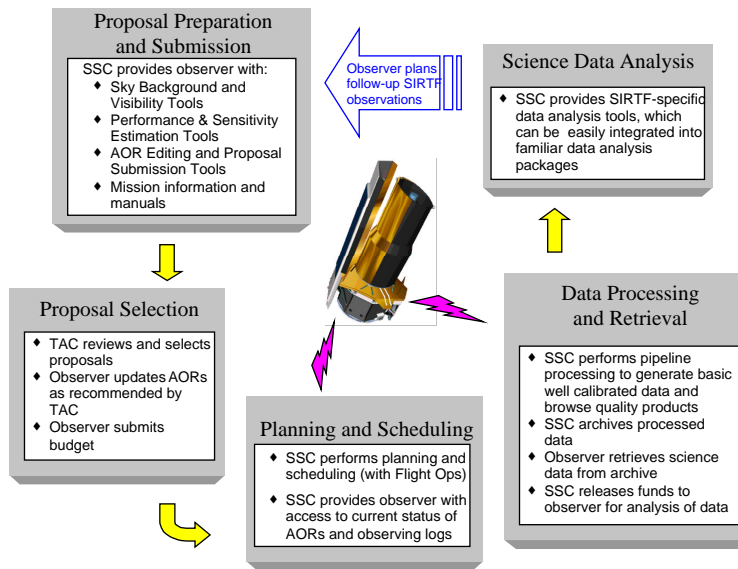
Proposal Preparation and Submission

SSC provides observer with:
- Sky Background and Visibility Tools
- Performance & Sensitivity Estimation Tools
- AOR Editing and Proposal Submission Tools
- Mission information and manuals

Observer plans follow-up SIRTF observations

Science Data Analysis

- SSC provides SIRTF-specific data analysis tools, which can be easily integrated into familiar data analysis packages

Proposal Selection

- TAC reviews and selects proposals
- Observer updates AORs as recommended by TAC
- Observer submits budget

Data Processing and Retrieval

- SSC performs pipeline processing to generate basic well calibrated data and browse quality products
- SSC archives processed data
- Observer retrieves science data from archive
- SSC releases funds to observer for analysis of data

Planning and Scheduling

- SSC performs planning and scheduling (with Flight Ops)
- SSC provides observer with access to current status of AORs and observing logs